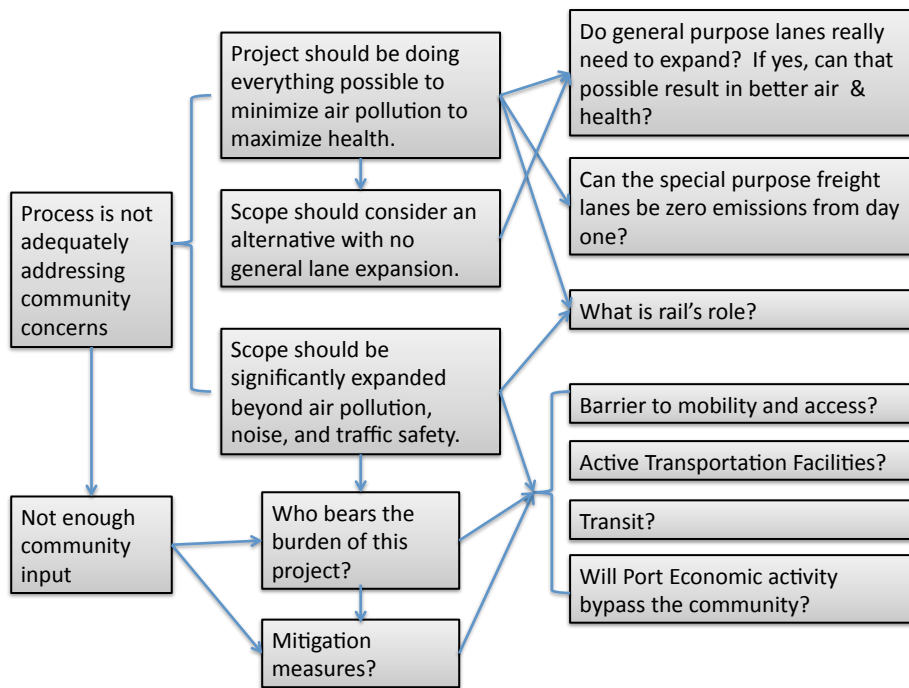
Process is not adequately addressing community concerns

Project should be doing everything possible to minimize air pollution to maximize health.

Scope should consider an alternative with no general lane expansion.

Scope should be significantly expanded beyond air pollution, noise, and traffic safety.

Do general purpose lanes really need to expand? If yes, can that possible result in better air & health?

Can the special purpose freight lanes be zero emissions from day one?

What is rail's role?

Barrier to mobility and access?

Active Transportation Facilities?

Transit?

Will Port Economic activity bypass the community?

Not enough community input

Who bears the burden of this project?

Mitigation measures?